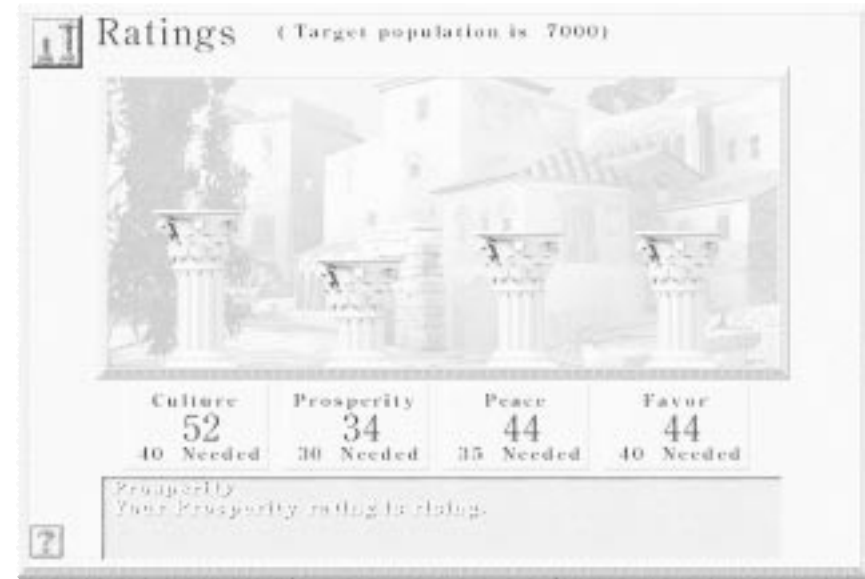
Ratings (Target population is 7000)

| Culture | Prosperity | Peace | Favor |
|---|---|---|---|
| 52 | 34 | 44 | 44 |
| 40 Needed | 30 Needed | 35 Needed | 40 Needed |

Prosperity
Your Prosperity rating is rising.

?